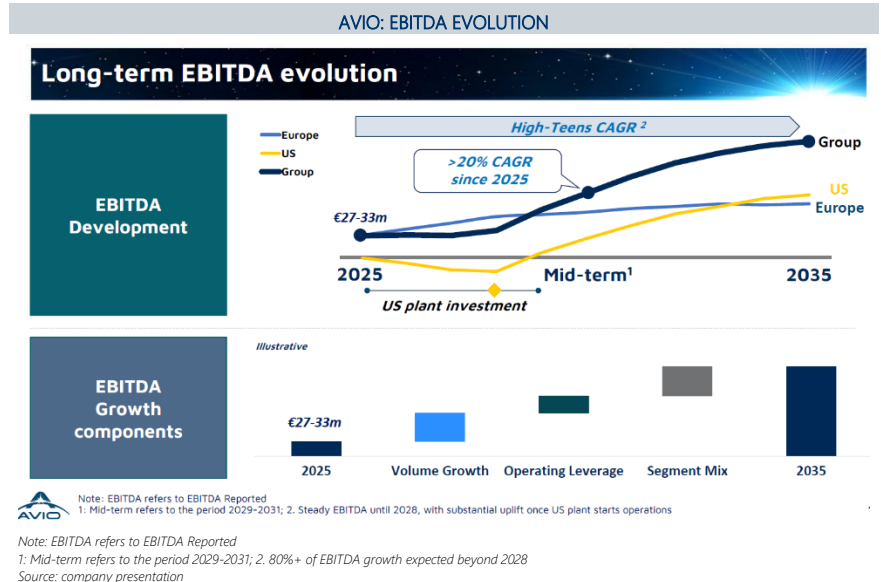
AVIO: EBITDA EVOLUTION

Long-term EBITDA evolution

EBITDA Development

Europe
US
Group

High-Teens CAGR ²

>20% CAGR since 2025

Group

US

Europe

€27-33m

2025

Mid-term¹

2035

US plant investment

EBITDA Growth components

Illustrative

€27-33m

2025

Volume Growth

Operating Leverage

Segment Mix

2035

AVIO

Note: EBITDA refers to EBITDA Reported
1: Mid-term refers to the period 2029-2031; 2. Steady EBITDA until 2028, with substantial uplift once US plant starts operations

Note: EBITDA refers to EBITDA Reported
1: Mid-term refers to the period 2029-2031; 2. 80%+ of EBITDA growth expected beyond 2028
Source: company presentation